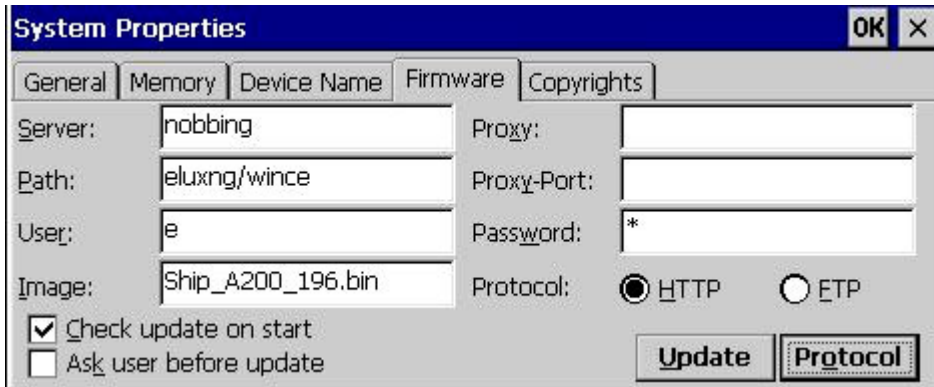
System Properties

OK ×

General | Memory | Device Name | Firmware | Copyrights

Server: nobbing

Proxy:

Path: eluxng/wince

Proxy-Port:

User: e

Password: *

Image: Ship_A200_196.bin

Protocol: HTTP FTP

Check update on start

Ask user before update

Update

Protocol